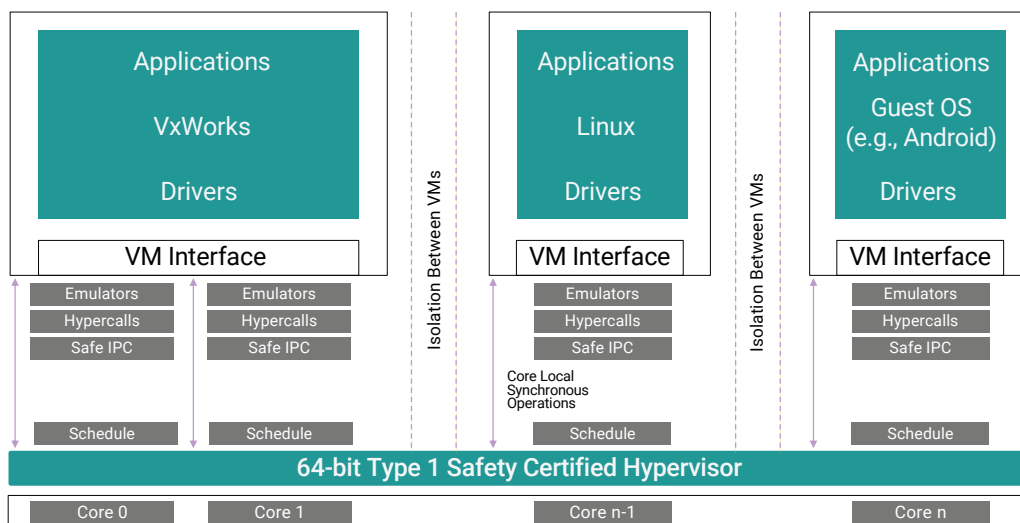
Applications

VxWorks

Drivers

VM Interface

Emulators
Hypercalls
Safe IPC

Schedule

Emulators
Hypercalls
Safe IPC

Schedule

Isolation Between VMs

Applications

Linux

Drivers

VM Interface

Emulators
Hypercalls
Safe IPC

Core Local Synchronous Operations

Schedule

Isolation Between VMs

Applications

Guest OS (e.g., Android)

Drivers

VM Interface

Emulators
Hypercalls
Safe IPC

Schedule

64-bit Type 1 Safety Certified Hypervisor

Core 0
Core 1
Core n-1
Core n